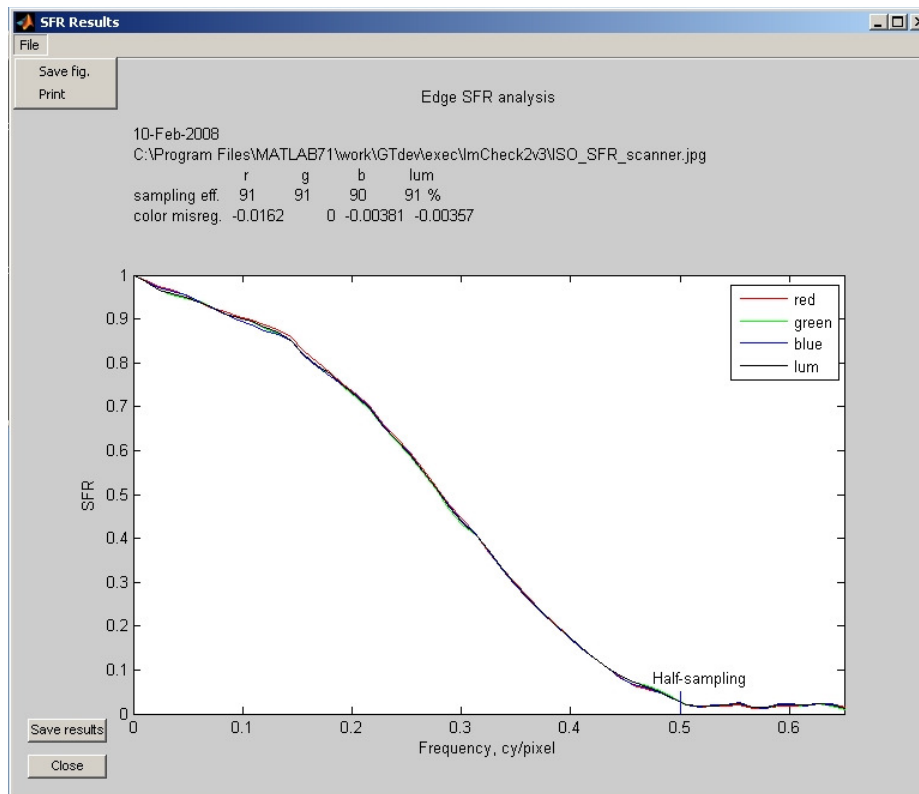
SFR Results
File
Save fig.
Print
Edge SFR analysis

10-Feb-2008
C:\Program Files\MATLAB71\work\GTdev\exec\ImCheck2v3\ISO_SFR_scanner.jpg

| | r | g | b | lum |
|---|---|---|---|---|
| sampling eff. | 91 | 91 | 90 | 91 % |
| color misreg. | -0.0162 | 0 | -0.00381 | -0.00357 |

red
green
blue
lum

SFR
1
0.9
0.8
0.7
0.6
0.5
0.4
0.3
0.2
0.1
0
Half-sampling
0
0.1
0.2
0.3
0.4
0.5
0.6
Frequency, cy/pixel

Save results
Close